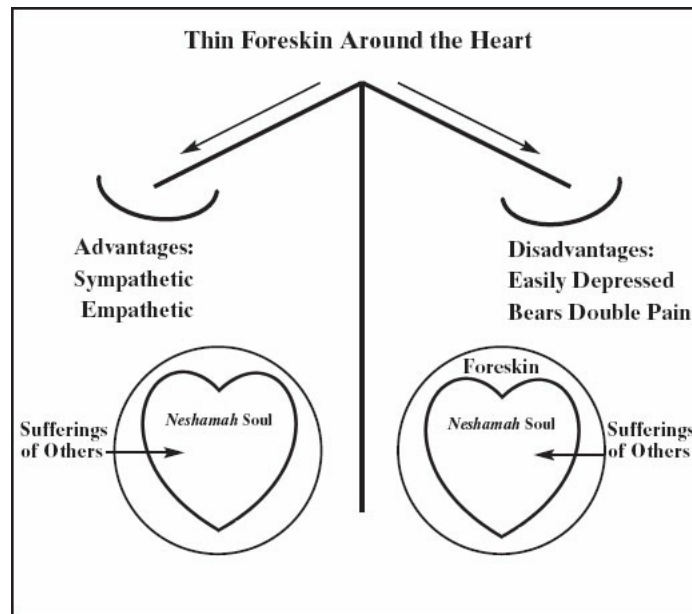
Thin Foreskin Around the Heart

Advantages:
Sympathetic
Empathetic

Disadvantages:
Easily Depressed
Bears Double Pain

Neshamah Soul

Sufferings of Others

Foreskin

Neshamah Soul

Sufferings of Others